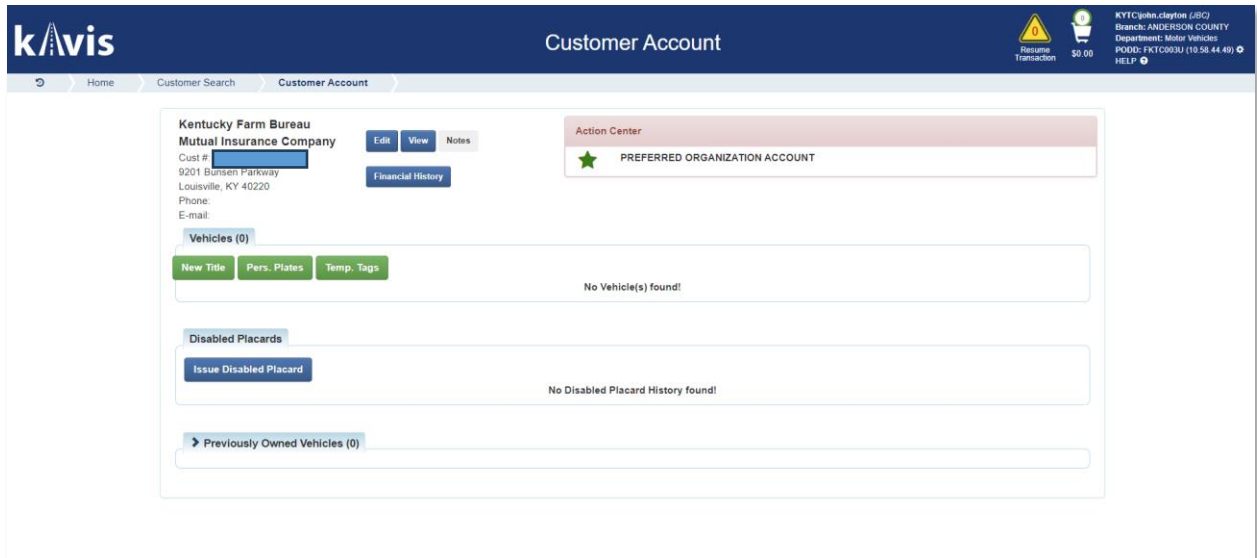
kAVIS

Customer Account

0
Resume Transaction

0
$0.00

KYTC\john.clayton (JBC)
Branch: ANDERSON COUNTY
Department: Motor Vehicles
PODD: FKTC003U (10.58.44.49)
HELP

Home
Customer Search
Customer Account

Kentucky Farm Bureau Mutual Insurance Company
Cust #:
9201 Bunsen Parkway
Louisville, KY 40220
Phone:
E-mail:

Edit
View
Notes
Financial History

Action Center
PREFERRED ORGANIZATION ACCOUNT

Vehicles (0)
New Title
Pers. Plates
Temp. Tags
No Vehicle(s) found!

Disabled Placards
Issue Disabled Placard
No Disabled Placard History found!

Previously Owned Vehicles (0)